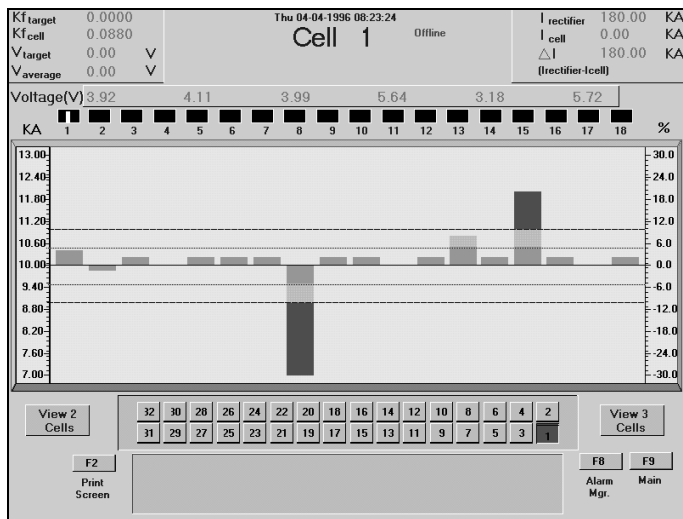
$Kf_{target}$ 0.0000
$Kf_{cell}$ 0.0880
$V_{target}$ 0.00 V
$V_{average}$ 0.00 V

Thu 04-04-1996 08:23:24
Cell 1
Offline

$I_{rectifier}$ 180.00 KA
$I_{cell}$ 0.00 KA
$\triangle I$ 180.00 KA
(Irectifier-Icell)

Voltage(V) 3.92 4.11 3.99 5.64 3.18 5.72

KA 1 2 3 4 5 6 7 8 9 10 11 12 13 14 15 16 17 18 %

13.00 12.40 11.80 11.20 10.60 10.00 9.40 8.80 8.20 7.60 7.00

30.0 24.0 18.0 12.0 6.0 0.0 -6.0 -12.0 -18.0 -24.0 -30.0

View 2 Cells

32 30 28 26 24 22 20 18 16 14 12 10 8 6 4 2
31 29 27 25 23 21 19 17 15 13 11 9 7 5 3 1

View 3 Cells

F2
Print Screen

F8
Alarm Mgr.

F9
Main